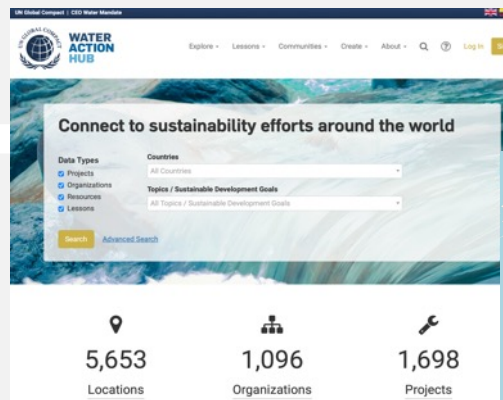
UN Global Compact | CEO Water Mandate

UN GLOBAL COMPACT

WATER ACTION HUB

Explore Lessons Communities Create About Log In

Connect to sustainability efforts around the world

Data Types
Projects
Organizations
Resources
Lessons

Countries
All Countries

Topics / Sustainable Development Goals
All Topics / Sustainable Development Goals

Search Advanced Search

5,653
Locations

1,096
Organizations

1,698
Projects